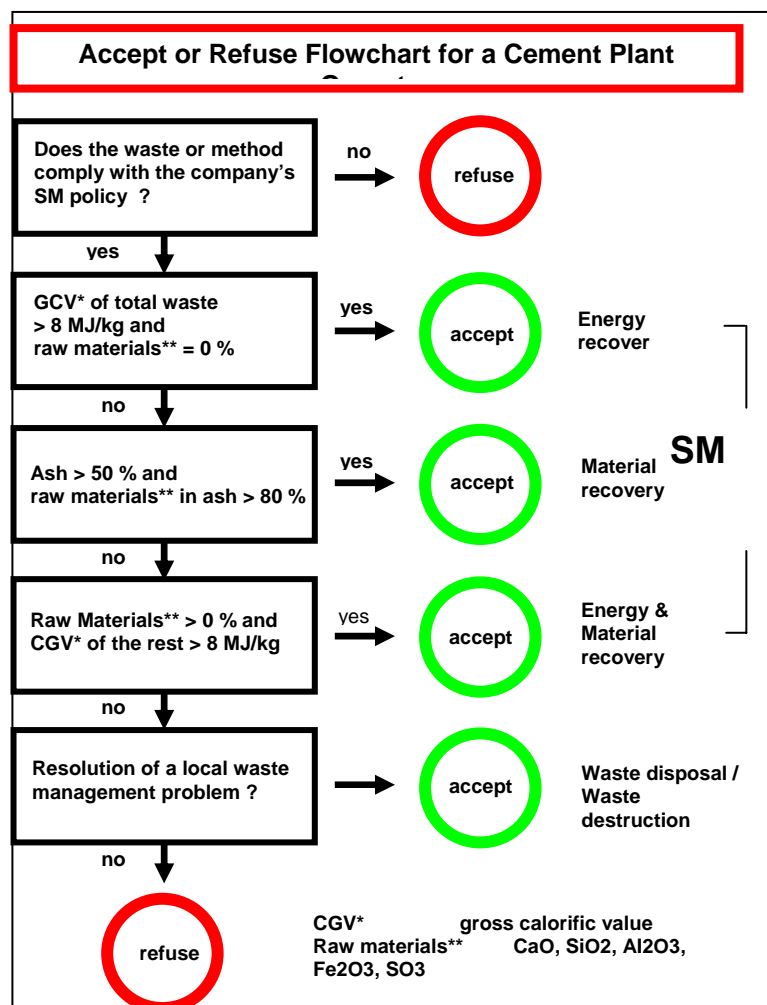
Accept or Refuse Flowchart for a Cement Plant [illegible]

Does the waste or method comply with the company's SM policy ?

no

refuse

yes

GCV* of total waste > 8 MJ/kg and raw materials** = 0 %

yes

accept

Energy recover

no

Ash > 50 % and raw materials** in ash > 80 %

yes

accept

Material recovery

SM

no

Raw Materials** > 0 % and CGV* of the rest > 8 MJ/kg

yes

accept

Energy & Material recovery

no

Resolution of a local waste management problem ?

accept

Waste disposal / Waste destruction

no

refuse

CGV* gross calorific value
Raw materials** CaO, SiO2, Al2O3, Fe2O3, SO3